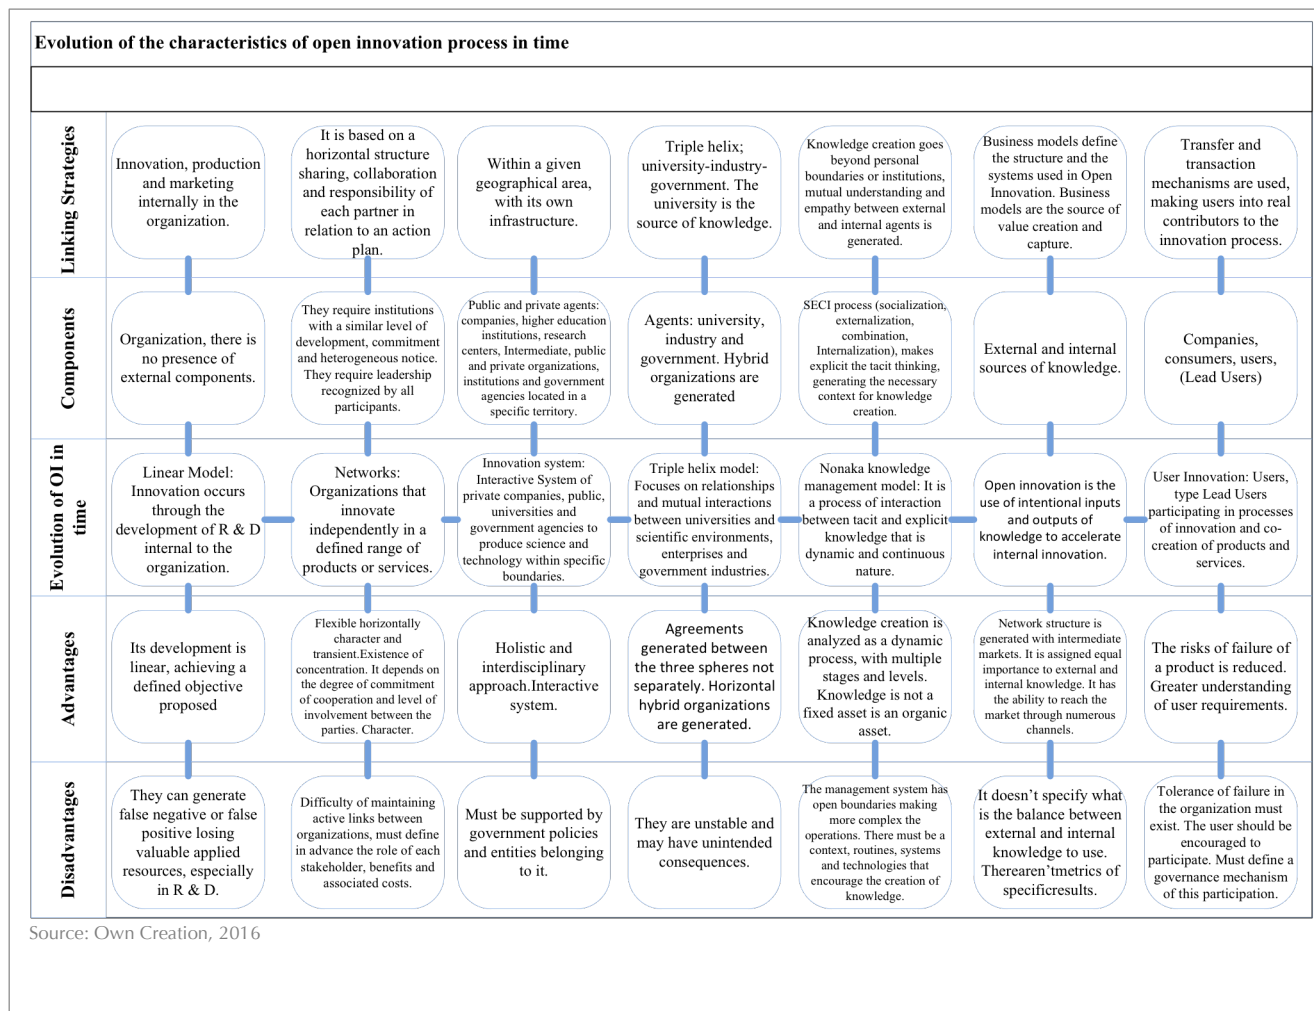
Evolution of the characteristics of open innovation process in time

Linking Strategies

Innovation, production and marketing internally in the organization.

It is based on a horizontal structure sharing, collaboration and responsibility of each partner in relation to an action plan.

Within a given geographical area, with its own infrastructure.

Triple helix; university-industry-government. The university is the source of knowledge.

Knowledge creation goes beyond personal boundaries or institutions, mutual understanding and empathy between external and internal agents is generated.

Business models define the structure and the systems used in Open Innovation. Business models are the source of value creation and capture.

Transfer and transaction mechanisms are used, making users into real contributors to the innovation process.

Components

Organization, there is no presence of external components.

They require institutions with a similar level of development, commitment and heterogeneous notice. They require leadership recognized by all participants.

Public and private agents: companies, higher education institutions, research centers, Intermediate, public and private organizations, institutions and government agencies located in a specific territory.

Agents: university, industry and government. Hybrid organizations are generated

SECI process (socialization, externalization, combination, Internalization), makes explicit the tacit thinking, generating the necessary context for knowledge creation.

External and internal sources of knowledge.

Companies, consumers, users, (Lead Users)

Evolution of OI in time

Linear Model: Innovation occurs through the development of R & D internal to the organization.

Networks: Organizations that innovate independently in a defined range of products or services.

Innovation system: Interactive System of private companies, public, universities and government agencies to produce science and technology within specific boundaries.

Triple helix model: Focuses on relationships and mutual interactions between universities and scientific environments, enterprises and government industries.

Nonaka knowledge management model: It is a process of interaction between tacit and explicit knowledge that is dynamic and continuous nature.

Open innovation is the use of intentional inputs and outputs of knowledge to accelerate internal innovation.

User Innovation: Users, type Lead Users participating in processes of innovation and co-creation of products and services.

Advantages

Its development is linear, achieving a defined objective proposed

Flexible horizontally character and transient.Existence of concentration. It depends on the degree of commitment of cooperation and level of involvement between the parties. Character.

Holistic and interdisciplinary approach.Interactive system.

Agreements generated between the three spheres not separately. Horizontal hybrid organizations are generated.

Knowledge creation is analyzed as a dynamic process, with multiple stages and levels. Knowledge is not a fixed asset is an organic asset.

Network structure is generated with intermediate markets. It is assigned equal importance to external and internal knowledge. It has the ability to reach the market through numerous channels.

The risks of failure of a product is reduced. Greater understanding of user requirements.

Disadvantages

They can generate false negative or false positive losing valuable applied resources, especially in R & D.

Difficulty of maintaining active links between organizations, must define in advance the role of each stakeholder, benefits and associated costs.

Must be supported by government policies and entities belonging to it.

They are unstable and may have unintended consequences.

The management system has open boundaries making more complex the operations. There must be a context, routines, systems and technologies that encourage the creation of knowledge.

It doesn't specify what is the balance between external and internal knowledge to use. Therearen'tmetrics of specificresults.

Tolerance of failure in the organization must exist. The user should be encouraged to participate. Must define a governance mechanism of this participation.

Source: Own Creation, 2016